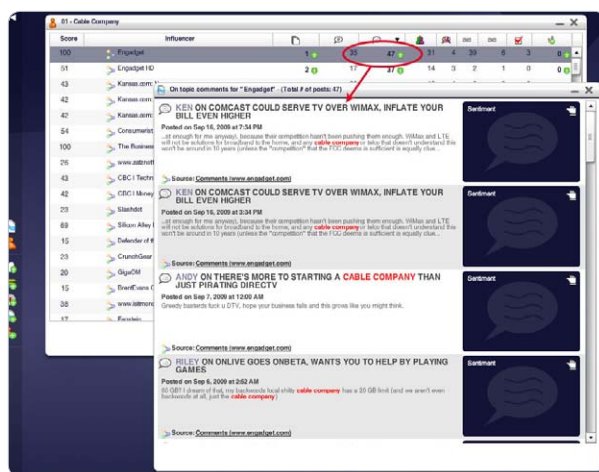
01 - Cable Company

| Score | Influencer | | | | | | | | | |
|---|---|---|---|---|---|---|---|---|---|---|
| 100 | Engadget | 1 | 35 | 47 | 31 | 4 | 39 | 5 | 3 | 0 |
| 51 | Engadget HD | 2 | 17 | 37 | 14 | 3 | 2 | 1 | 0 | 0 |
| 43 | Kansas.com: | | | | | | | | | |
| 43 | Kansas.com: | | | | | | | | | |
| 42 | Kansas.com: | | | | | | | | | |
| 54 | Consumerist | | | | | | | | | |
| 100 | The Business | | | | | | | | | |
| 25 | www.zatznot | | | | | | | | | |
| 42 | CBC \| Techn | | | | | | | | | |
| 43 | CBC \| Money | | | | | | | | | |
| 23 | Slashdot | | | | | | | | | |
| 69 | Silicon Alley | | | | | | | | | |
| 15 | Defender of t | | | | | | | | | |
| 23 | CrunchGear | | | | | | | | | |
| 20 | GigaOM | | | | | | | | | |
| 15 | BrentEvans C | | | | | | | | | |
| 38 | www.latimes | | | | | | | | | |
| 17 | Engdoin | | | | | | | | | |

On topic comments for "Engadget" - (Total # of posts: 47)

KEN ON COMCAST COULD SERVE TV OVER WIMAX, INFLATE YOUR BILL EVEN HIGHER
Posted on Sep 16, 2009 at 7:54 PM
...at enough for me anyway), because they haven't been pushing them enough. WiMax and LTE will not be solutions for broadband to the home, and any cable company or telco that doesn't understand this won't be around in 10 years (unless the "competition" that the FCC deems is sufficient is equally clue...
Source: Comments (www.engadget.com)
Sentiment

KEN ON COMCAST COULD SERVE TV OVER WIMAX, INFLATE YOUR BILL EVEN HIGHER
Posted on Sep 16, 2009 at 3:34 PM
...at enough for me anyway), because they haven't been pushing them enough. WiMax and LTE will not be solutions for broadband to the home, and any cable company or telco that doesn't understand this won't be around in 10 years (unless the "competition" that the FCC deems is sufficient is equally clue...
Source: Comments (www.engadget.com)
Sentiment

ANDY ON THERE'S MORE TO STARTING A CABLE COMPANY THAN JUST PIRATING DIRECTV
Posted on Sep 7, 2009 at 12:00 AM
Greedy basterds fuck u DTV, hope your business fails and this grows like you might think.
Source: Comments (www.engadget.com)
Sentiment

RILEY ON ONLIVE GOES ONBETA, WANTS YOU TO HELP BY PLAYING GAMES
Posted on Sep 6, 2009 at 2:52 AM
60 GB? I dream of that, my backwards local shitty cable company has a 20 GB limit (and we aren't even backwards at all, just the cable company)
Source: Comments (www.engadget.com)
Sentiment